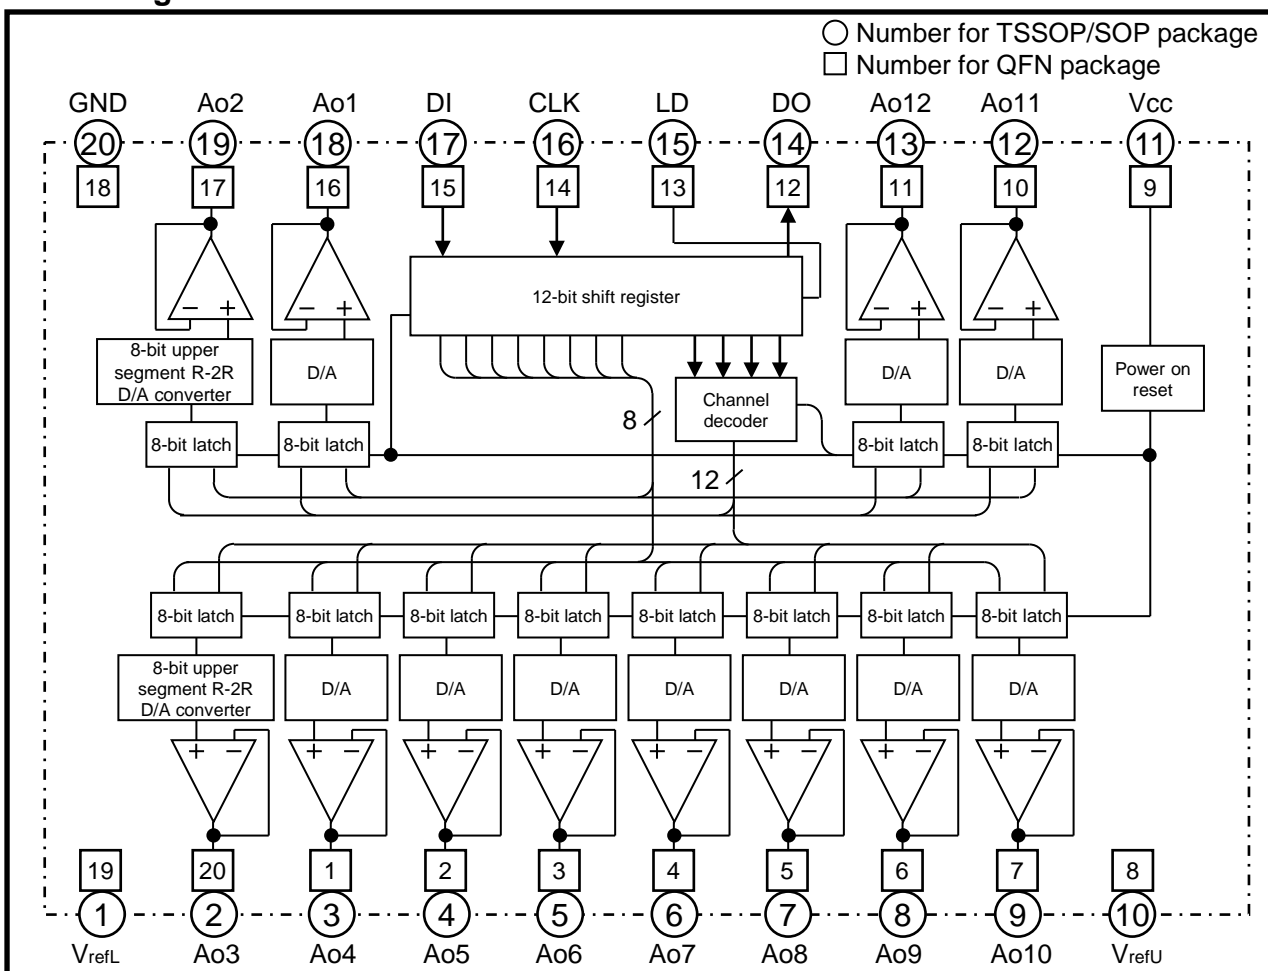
○ Number for TSSOP/SOP package
□ Number for QFN package

GND Ao2 Ao1 DI CLK LD DO Ao12 Ao11 Vcc

20 19 18 17 16 15 14 13 12 11

18 17 16 15 14 13 12 11 10 9

12-bit shift register

8-bit upper segment R-2R D/A converter

D/A

D/A

D/A

Power on reset

Channel decoder

8

8-bit latch 8-bit latch 8-bit latch 8-bit latch

12

8-bit latch 8-bit latch 8-bit latch 8-bit latch 8-bit latch 8-bit latch 8-bit latch 8-bit latch

8-bit upper segment R-2R D/A converter

D/A D/A D/A D/A D/A D/A D/A

19 20 1 2 3 4 5 6 7 8

1 2 3 4 5 6 7 8 9 10

V$_{refL}$ Ao3 Ao4 Ao5 Ao6 Ao7 Ao8 Ao9 Ao10 V$_{refU}$